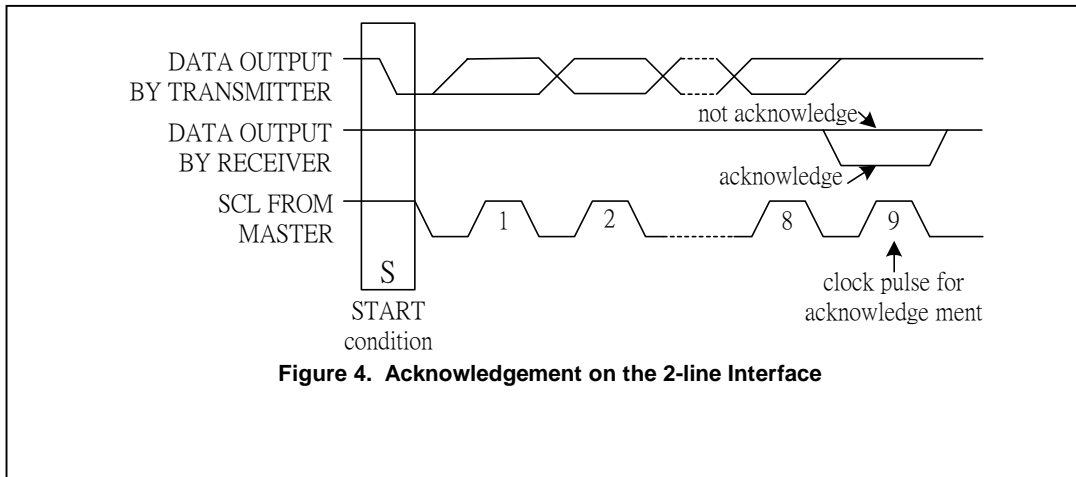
DATA OUTPUT BY TRANSMITTER

DATA OUTPUT BY RECEIVER

not acknowledge

acknowledge

SCL FROM MASTER

1

2

8

9

S

START condition

clock pulse for acknowledge ment

**Figure 4. Acknowledgement on the 2-line Interface**